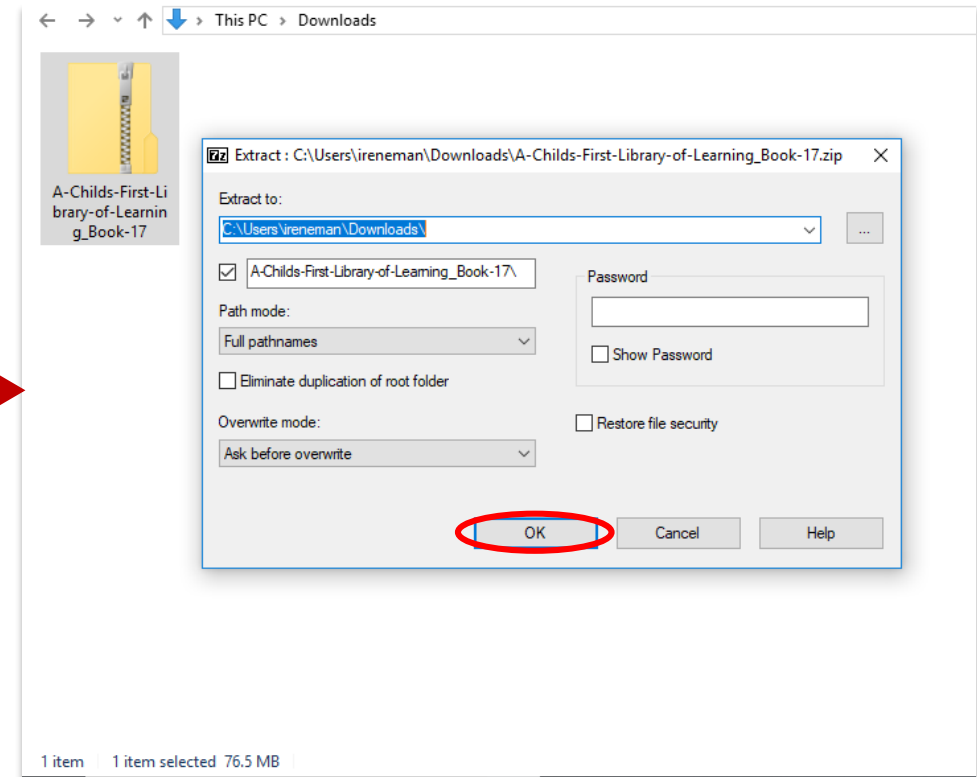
This PC > Downloads

A-Childs-First-Library-of-Learning_Book-17

7z Extract : C:\Users\ireneman\Downloads\A-Childs-First-Library-of-Learning_Book-17.zip

Extract to:

C:\Users\ireneman\Downloads\

...

A-Childs-First-Library-of-Learning_Book-17\

Path mode:

Full pathnames

Eliminate duplication of root folder

Overwrite mode:

Ask before overwrite

Password

Show Password

Restore file security

OK

Cancel

Help

1 item 1 item selected 76.5 MB